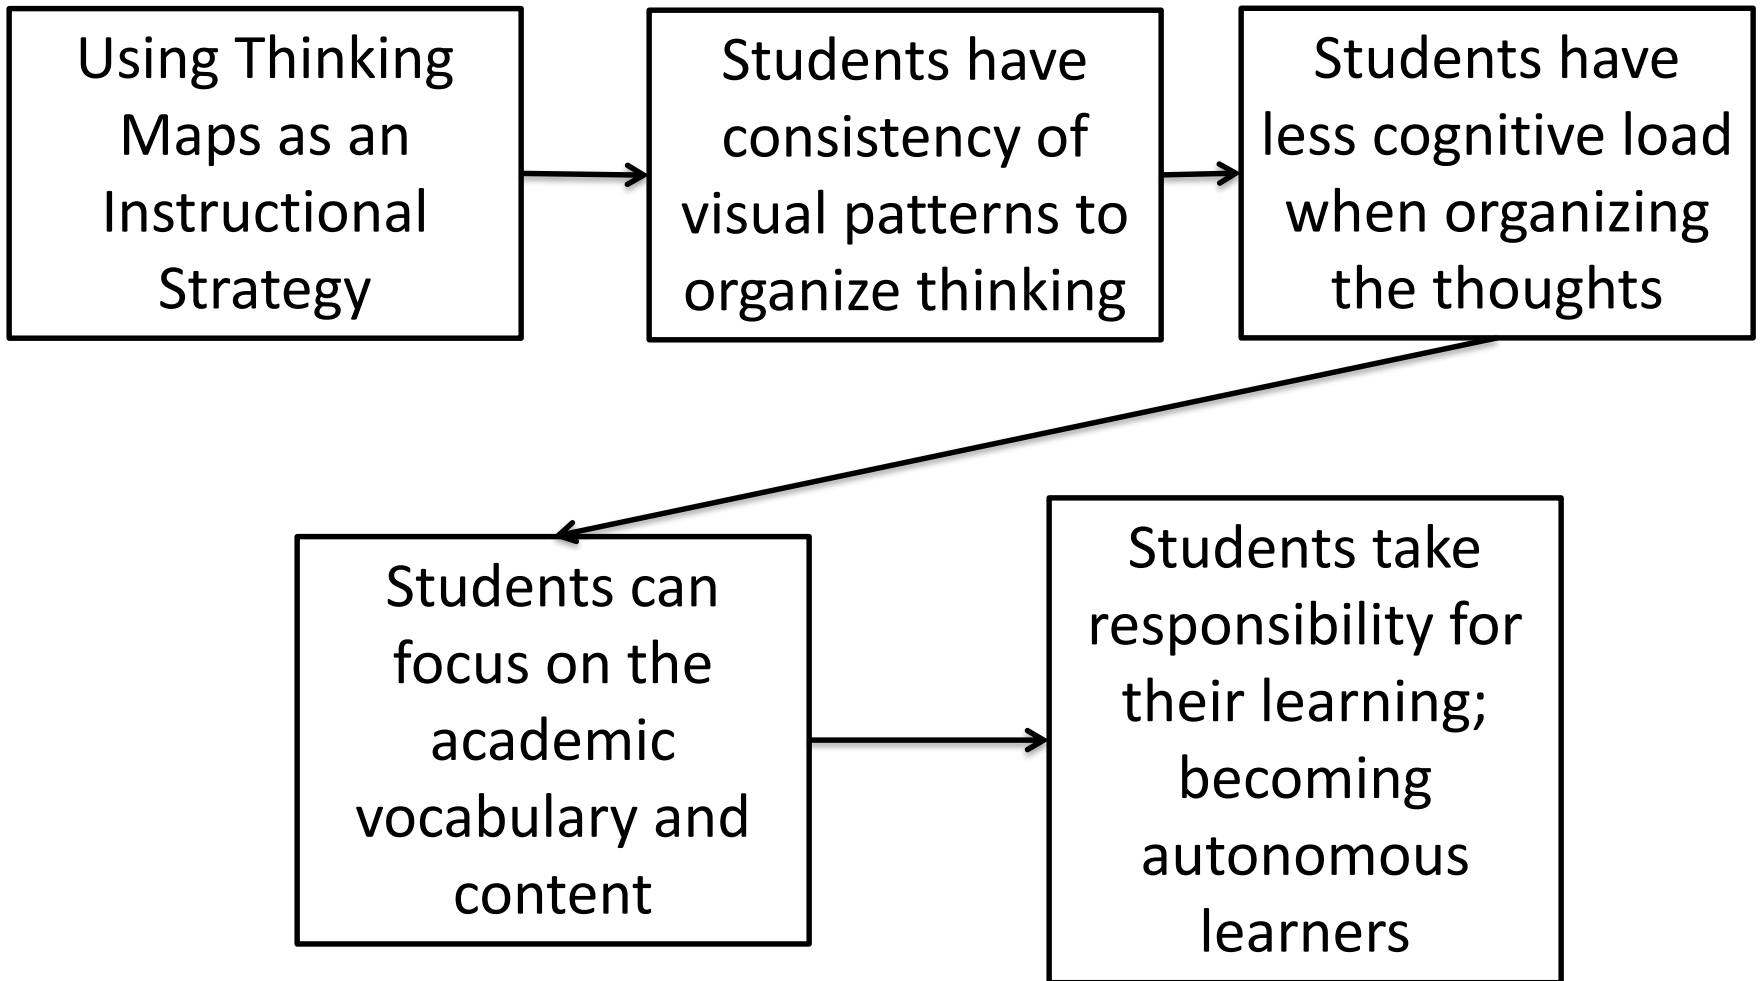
Using Thinking Maps as an Instructional Strategy

Students have consistency of visual patterns to organize thinking

Students have less cognitive load when organizing the thoughts

Students can focus on the academic vocabulary and content

Students take responsibility for their learning; becoming autonomous learners